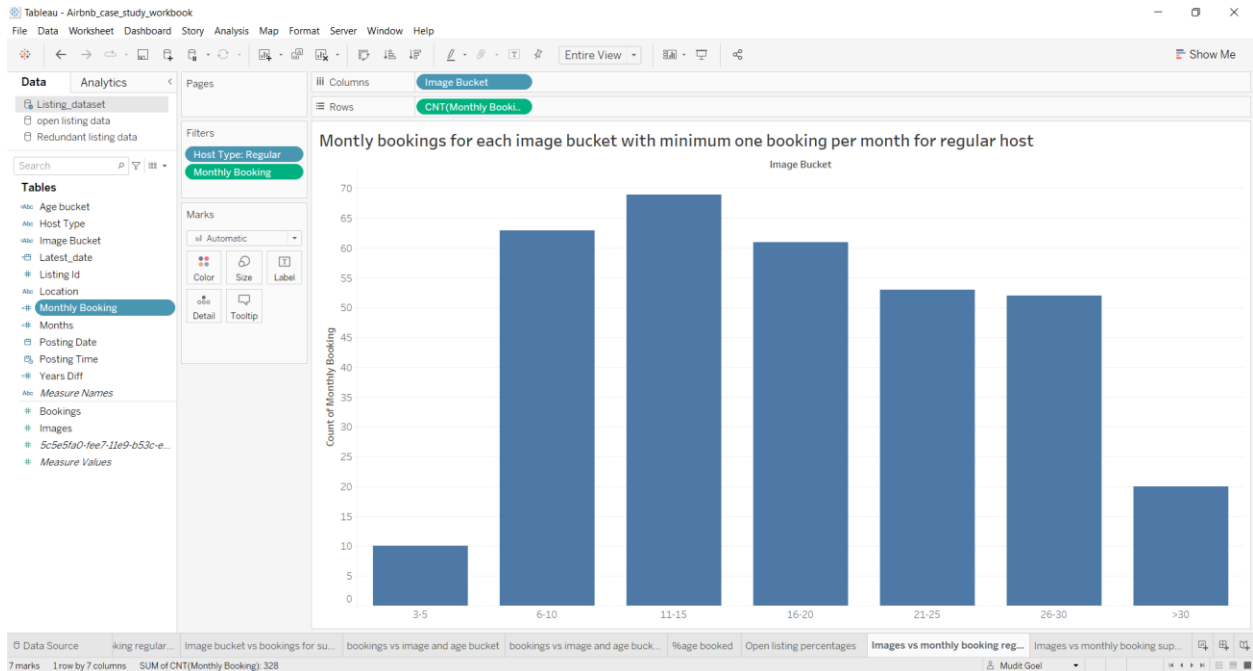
Tableau - Airbnb_case_study_workbook
File Data Worksheet Dashboard Story Analysis Map Format Server Window Help
Entire View
Show Me

Data Analytics
Listing_dataset
open listing data
Redundant listing data
Search
Tables
Age bucket
Host Type
Image Bucket
Latest_date
Listing Id
Location
Monthly Booking
Months
Posting Date
Posting Time
Years Diff
Measure Names
Bookings
Images
5c5e5fa0-fee7-11e9-b53c-e...
Measure Values

Pages
Filters
Host Type: Regular
Monthly Booking
Marks
Automatic
Color Size Label
Detail Tooltip

Columns Image Bucket
Rows CNT(Monthly Booki..

Montly bookings for each image bucket with minimum one booking per month for regular host
Image Bucket
Count of Monthly Booking
70
65
60
55
50
45
40
35
30
25
20
15
10
5
0
3-5 6-10 11-15 16-20 21-25 26-30 >30

Data Source | king regular... | Image bucket vs bookings for su... | bookings vs image and age bucket | bookings vs image and age buck... | %age booked | Open listing percentages | Images vs monthly booking reg... | Images vs monthly booking sup...
7 marks 1 row by 7 columns SUM of CNT(Monthly Booking): 328
Mudit Goel